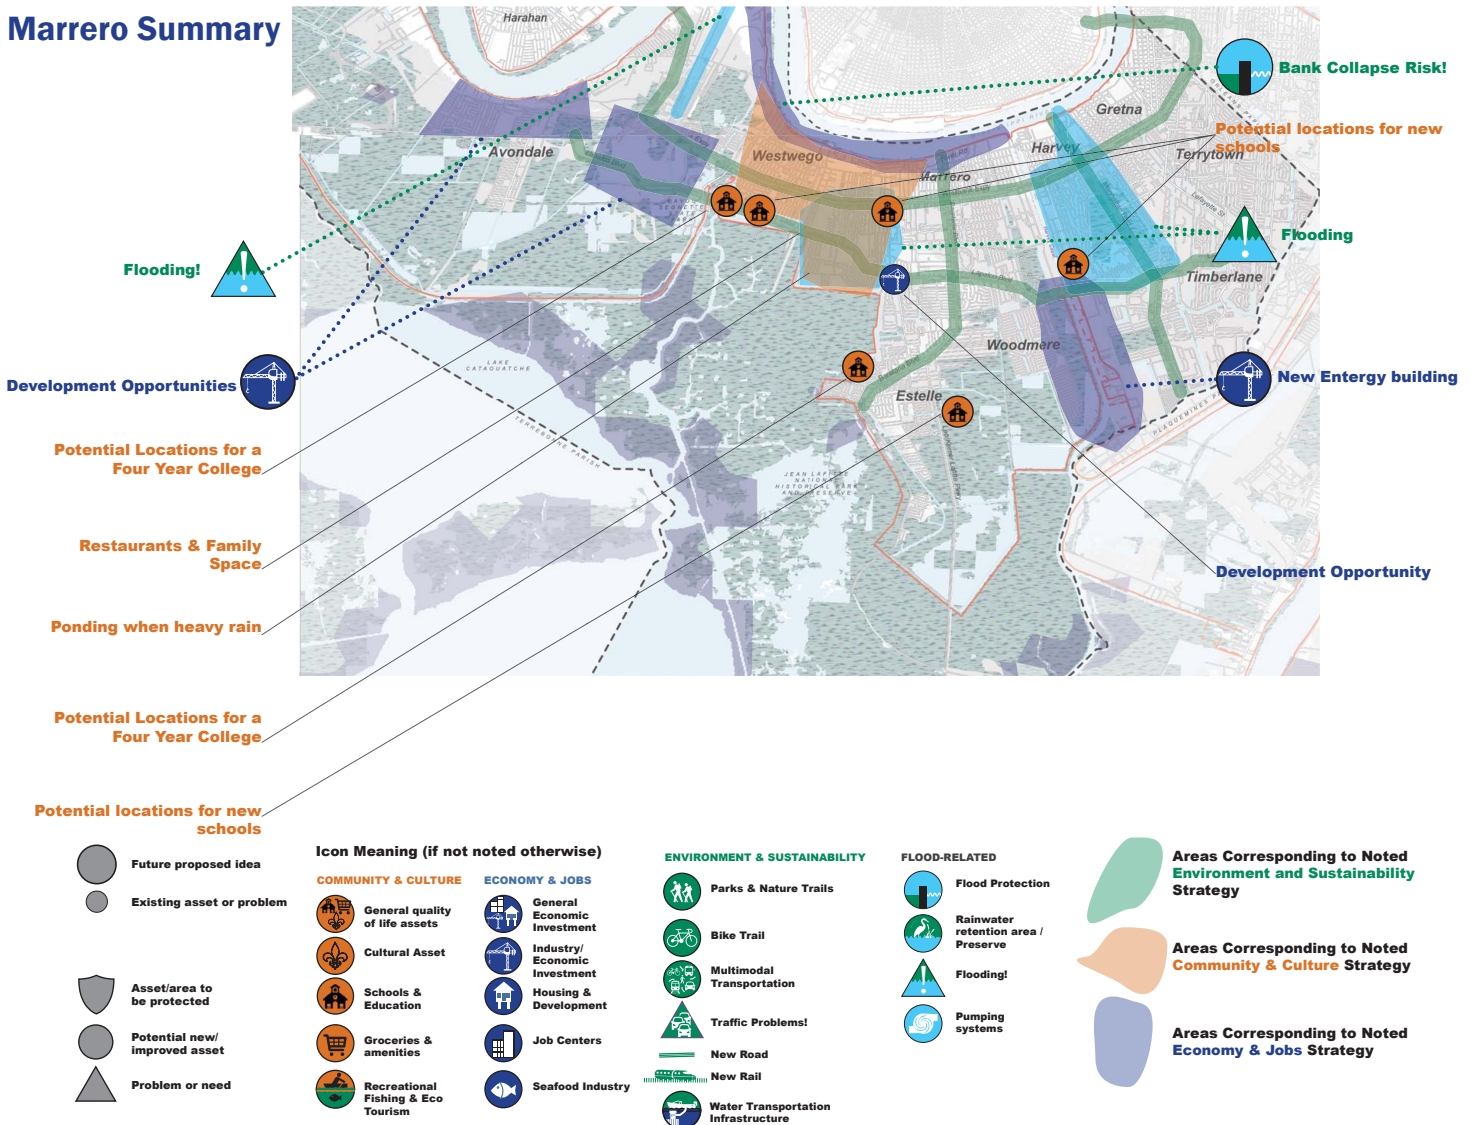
Marrero Summary

Harahan
Avondale
Westwego
Marrero
Harvey
Gretna
Terrytown
Timberlane
Woodmere
Estelle
LAKE CATAOUATCHE
JEAN LAFITTE NATIONAL HISTORICAL PARK AND PRESERVE
TERREBONNE PARISH
PLAQUEMINES PARISH

Bank Collapse Risk!
Potential locations for new schools
Flooding
New Entergy building
Development Opportunity
Flooding!
Development Opportunities
Potential Locations for a Four Year College
Restaurants & Family Space
Ponding when heavy rain
Potential Locations for a Four Year College
Potential locations for new schools

Future proposed idea
Existing asset or problem
Asset/area to be protected
Potential new/ improved asset
Problem or need

Icon Meaning (if not noted otherwise)

COMMUNITY & CULTURE
General quality of life assets
Cultural Asset
Schools & Education
Groceries & amenities
Recreational Fishing & Eco Tourism

ECONOMY & JOBS
General Economic Investment
Industry/ Economic Investment
Housing & Development
Job Centers
Seafood Industry

ENVIRONMENT & SUSTAINABILITY
Parks & Nature Trails
Bike Trail
Multimodal Transportation
Traffic Problems!
New Road
New Rail
Water Transportation Infrastructure

FLOOD-RELATED
Flood Protection
Rainwater retention area / Preserve
Flooding!
Pumping systems

Areas Corresponding to Noted Environment and Sustainability Strategy
Areas Corresponding to Noted Community & Culture Strategy
Areas Corresponding to Noted Economy & Jobs Strategy